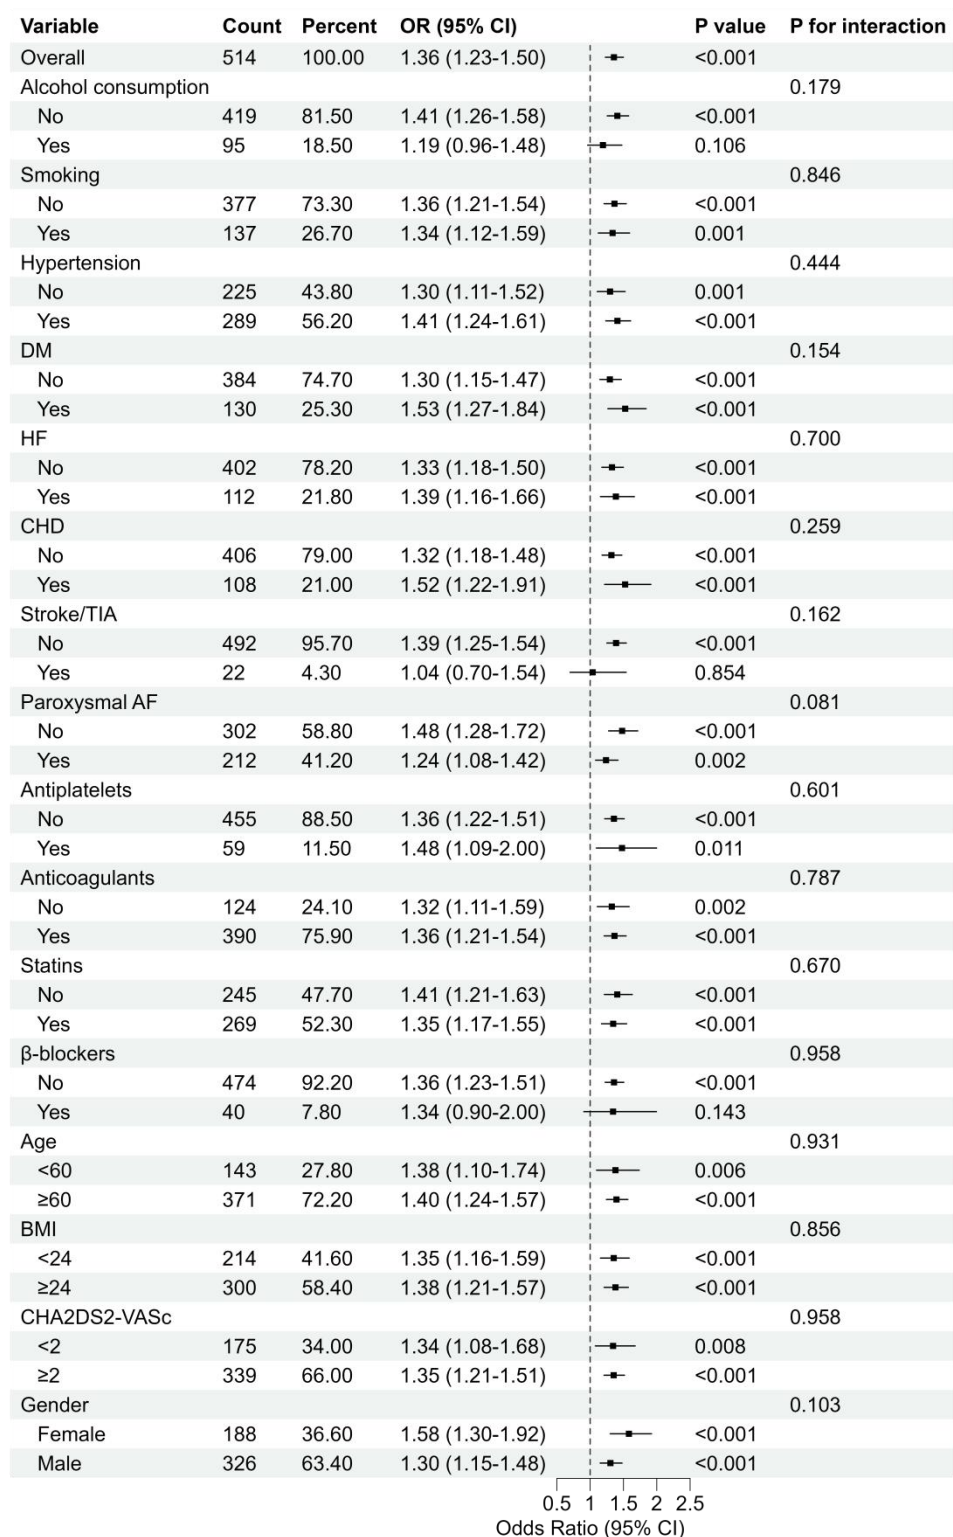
| Variable | Count | Percent | OR (95% CI) | P value | P for interaction |
|---|---|---|---|---|---|
| Overall | 514 | 100.00 | 1.36 (1.23-1.50) | <0.001 | |
| Alcohol consumption | | | | | 0.179 |
| No | 419 | 81.50 | 1.41 (1.26-1.58) | <0.001 | |
| Yes | 95 | 18.50 | 1.19 (0.96-1.48) | 0.106 | |
| Smoking | | | | | 0.846 |
| No | 377 | 73.30 | 1.36 (1.21-1.54) | <0.001 | |
| Yes | 137 | 26.70 | 1.34 (1.12-1.59) | 0.001 | |
| Hypertension | | | | | 0.444 |
| No | 225 | 43.80 | 1.30 (1.11-1.52) | 0.001 | |
| Yes | 289 | 56.20 | 1.41 (1.24-1.61) | <0.001 | |
| DM | | | | | 0.154 |
| No | 384 | 74.70 | 1.30 (1.15-1.47) | <0.001 | |
| Yes | 130 | 25.30 | 1.53 (1.27-1.84) | <0.001 | |
| HF | | | | | 0.700 |
| No | 402 | 78.20 | 1.33 (1.18-1.50) | <0.001 | |
| Yes | 112 | 21.80 | 1.39 (1.16-1.66) | <0.001 | |
| CHD | | | | | 0.259 |
| No | 406 | 79.00 | 1.32 (1.18-1.48) | <0.001 | |
| Yes | 108 | 21.00 | 1.52 (1.22-1.91) | <0.001 | |
| Stroke/TIA | | | | | 0.162 |
| No | 492 | 95.70 | 1.39 (1.25-1.54) | <0.001 | |
| Yes | 22 | 4.30 | 1.04 (0.70-1.54) | 0.854 | |
| Paroxysmal AF | | | | | 0.081 |
| No | 302 | 58.80 | 1.48 (1.28-1.72) | <0.001 | |
| Yes | 212 | 41.20 | 1.24 (1.08-1.42) | 0.002 | |
| Antiplatelets | | | | | 0.601 |
| No | 455 | 88.50 | 1.36 (1.22-1.51) | <0.001 | |
| Yes | 59 | 11.50 | 1.48 (1.09-2.00) | 0.011 | |
| Anticoagulants | | | | | 0.787 |
| No | 124 | 24.10 | 1.32 (1.11-1.59) | 0.002 | |
| Yes | 390 | 75.90 | 1.36 (1.21-1.54) | <0.001 | |
| Statins | | | | | 0.670 |
| No | 245 | 47.70 | 1.41 (1.21-1.63) | <0.001 | |
| Yes | 269 | 52.30 | 1.35 (1.17-1.55) | <0.001 | |
| β-blockers | | | | | 0.958 |
| No | 474 | 92.20 | 1.36 (1.23-1.51) | <0.001 | |
| Yes | 40 | 7.80 | 1.34 (0.90-2.00) | 0.143 | |
| Age | | | | | 0.931 |
| <60 | 143 | 27.80 | 1.38 (1.10-1.74) | 0.006 | |
| ≥60 | 371 | 72.20 | 1.40 (1.24-1.57) | <0.001 | |
| BMI | | | | | 0.856 |
| <24 | 214 | 41.60 | 1.35 (1.16-1.59) | <0.001 | |
| ≥24 | 300 | 58.40 | 1.38 (1.21-1.57) | <0.001 | |
| CHA2DS2-VASc | | | | | 0.958 |
| <2 | 175 | 34.00 | 1.34 (1.08-1.68) | 0.008 | |
| ≥2 | 339 | 66.00 | 1.35 (1.21-1.51) | <0.001 | |
| Gender | | | | | 0.103 |
| Female | 188 | 36.60 | 1.58 (1.30-1.92) | <0.001 | |
| Male | 326 | 63.40 | 1.30 (1.15-1.48) | <0.001 | |

0.5 1 1.5 2 2.5
Odds Ratio (95% CI)